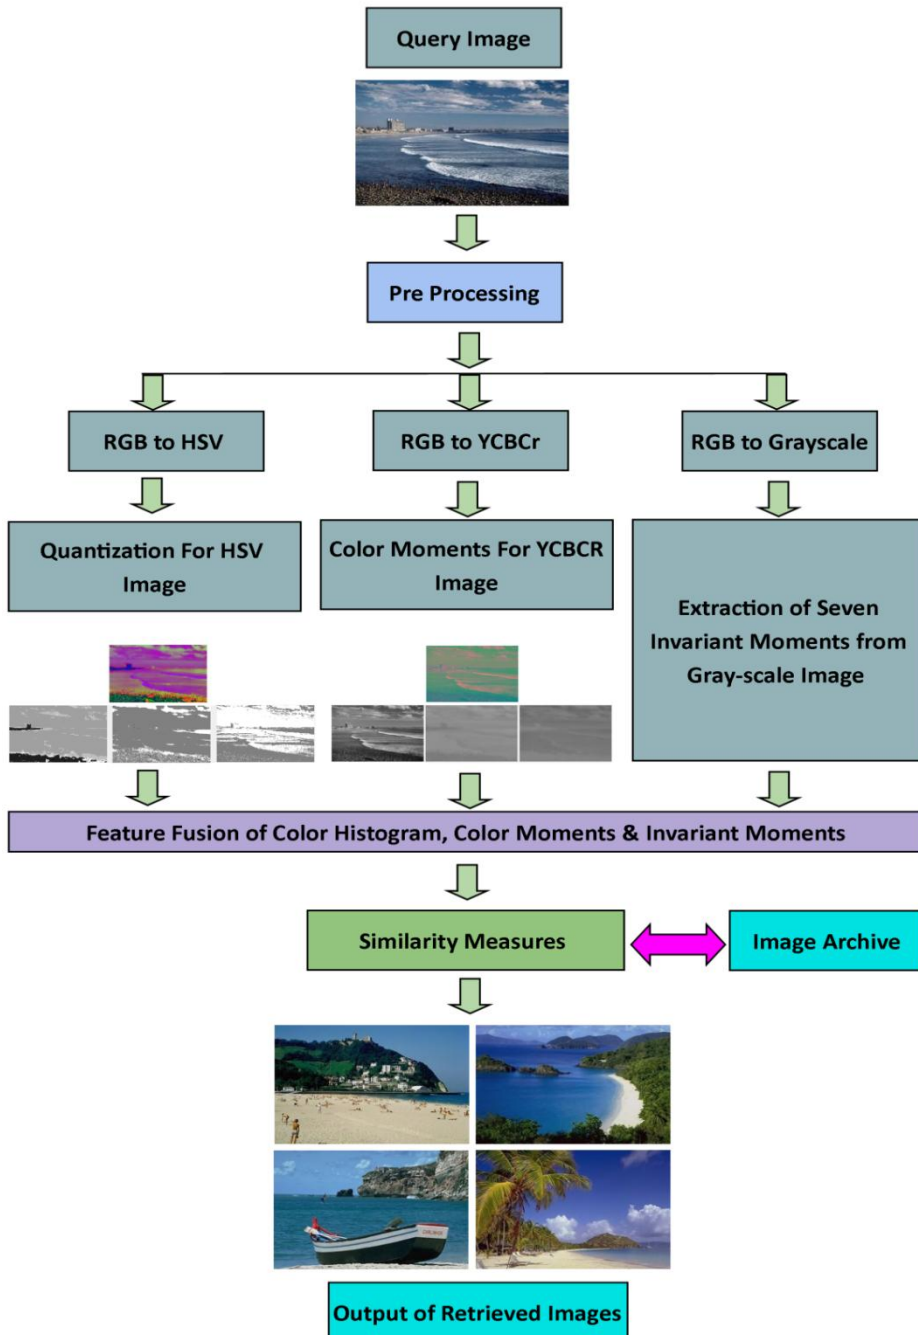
Query Image

Pre Processing

RGB to HSV

RGB to YCBCr

RGB to Grayscale

Quantization For HSV Image

Color Moments For YCBCR Image

Extraction of Seven Invariant Moments from Gray-scale Image

Feature Fusion of Color Histogram, Color Moments & Invariant Moments

Similarity Measures

Image Archive

Output of Retrieved Images